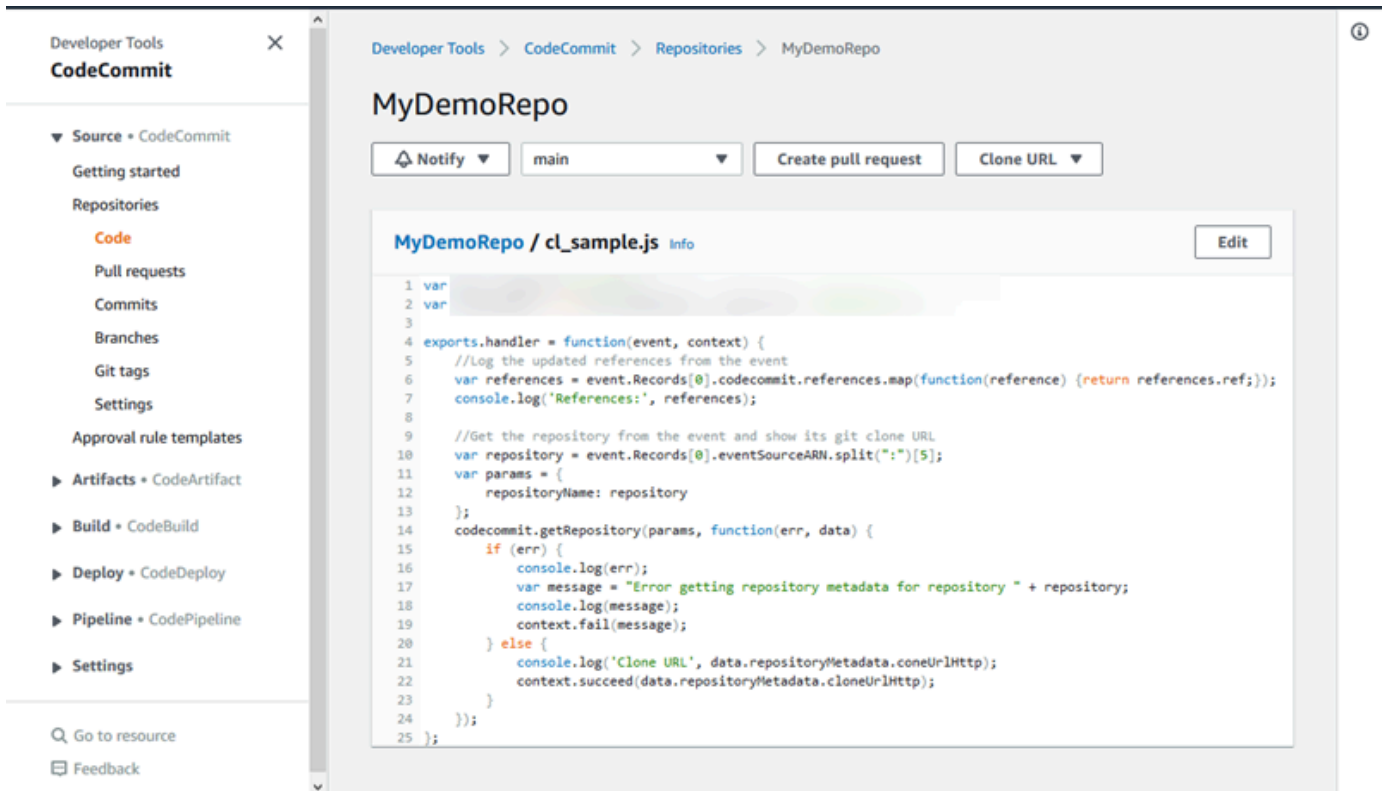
Developer Tools
CodeCommit

Source • CodeCommit
Getting started
Repositories
Code
Pull requests
Commits
Branches
Git tags
Settings
Approval rule templates
Artifacts • CodeArtifact
Build • CodeBuild
Deploy • CodeDeploy
Pipeline • CodePipeline
Settings

Go to resource
Feedback

Developer Tools > CodeCommit > Repositories > MyDemoRepo

MyDemoRepo

Notify ▼ | main ▼ | Create pull request | Clone URL ▼

MyDemoRepo / cl_sample.js Info

Edit

```
1 var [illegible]
2 var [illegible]
3
4 exports.handler = function(event, context) {
5     //Log the updated references from the event
6     var references = event.Records[0].codecommit.references.map(function(reference) {return references.ref;});
7     console.log('References:', references);
8
9     //Get the repository from the event and show its git clone URL
10    var repository = event.Records[0].eventSourceARN.split(":")[5];
11    var params = {
12        repositoryName: repository
13    };
14    codecommit.getRepository(params, function(err, data) {
15        if (err) {
16            console.log(err);
17            var message = "Error getting repository metadata for repository " + repository;
18            console.log(message);
19            context.fail(message);
20        } else {
21            console.log('Clone URL', data.repositoryMetadata.coneUrlHttp);
22            context.succeed(data.repositoryMetadata.cloneUrlHttp);
23        }
24    });
25 };
```